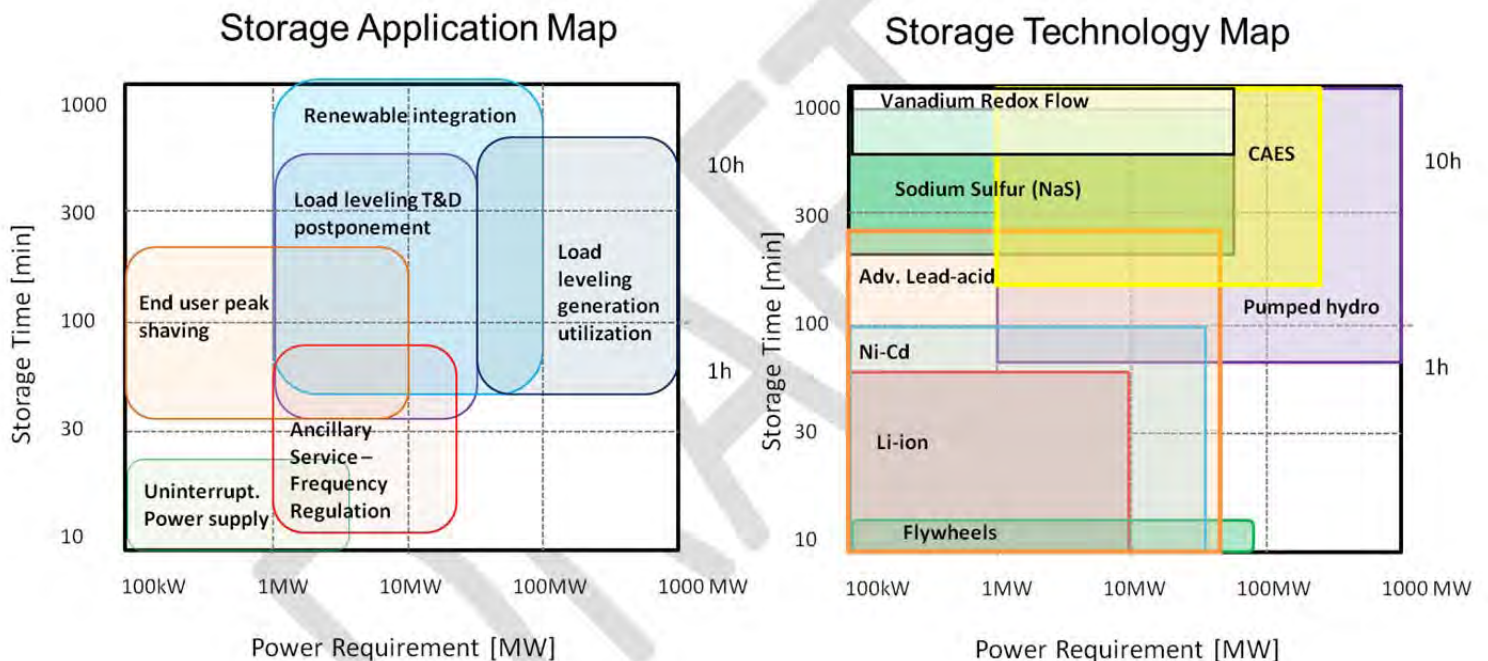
Storage Application Map

Storage Time [min]

1000
300
100
30
10

Renewable integration

Load leveling T&D postponement

Load leveling generation utilization

End user peak shaving

Ancillary Service – Frequency Regulation

Uninterrupt. Power supply

10h
1h

100kW
1MW
10MW
100MW
1000 MW

Power Requirement [MW]

Storage Technology Map

Storage Time [min]

1000
300
100
30
10

Vanadium Redox Flow

CAES

Sodium Sulfur (NaS)

Adv. Lead-acid

Pumped hydro

Ni-Cd

Li-ion

Flywheels

10h
1h

100kW
1MW
10MW
100MW
1000 MW

Power Requirement [MW]